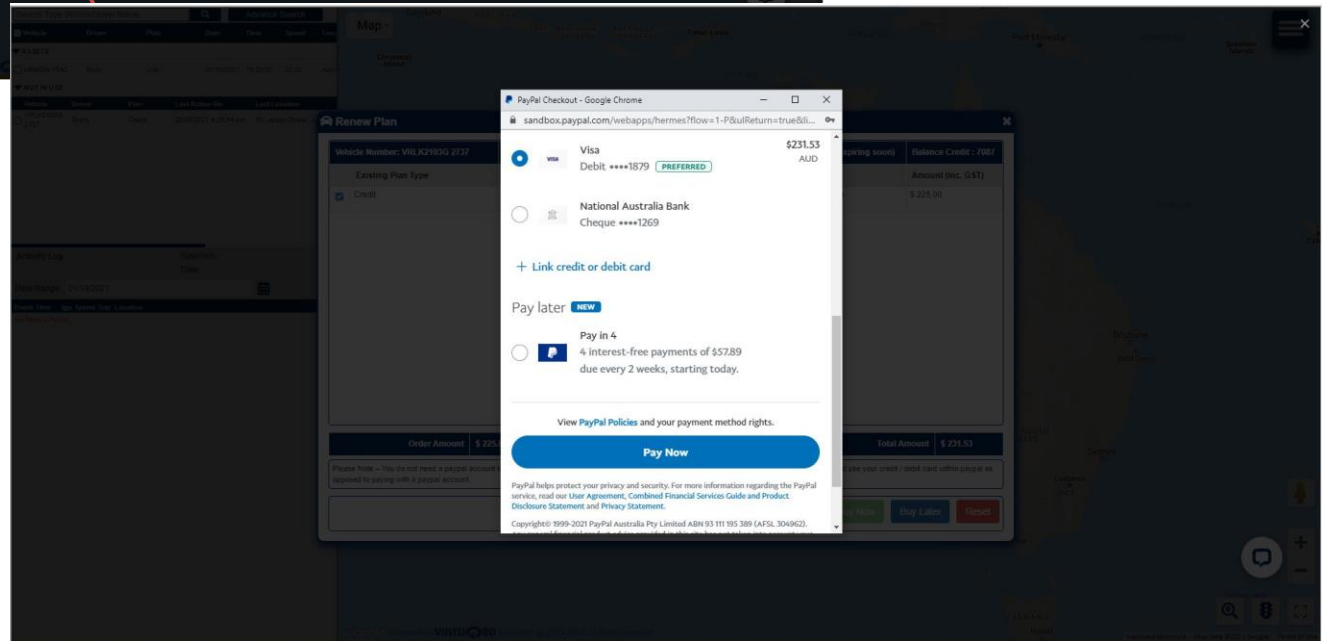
PayPal Checkout - Google Chrome

sandbox.paypal.com/webapps/hermes?flow=1-P&ulReturn=true&li...

Visa
Debit ••••1879 PREFERRED
$231.53
AUD

National Australia Bank
Cheque ••••1269

+ Link credit or debit card

Pay later NEW

Pay in 4
4 interest-free payments of $57.89 due every 2 weeks, starting today.

View PayPal Policies and your payment method rights.

Pay Now

PayPal helps protect your privacy and security. For more information regarding the PayPal service, read our User Agreement, Combined Financial Services Guide and Product Disclosure Statement and Privacy Statement.

Copyright© 1999-2021 PayPal Australia Pty Limited ABN 93 111 195 389 (AFSL 304962).

Renew Plan

Vehicle Number: VRLK2193G 2737

Existing Plan Type

Credit

Balance Credit : 7087

Amount (inc. GST)

$ 225.00

Order Amount $ 225

Total Amount $ 231.53

Please Note :- You do not need a paypal account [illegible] use your credit / debit card within paypal as opposed to paying with a paypal account.

Buy Later

Reset

Map

Activity Log

Brisbane